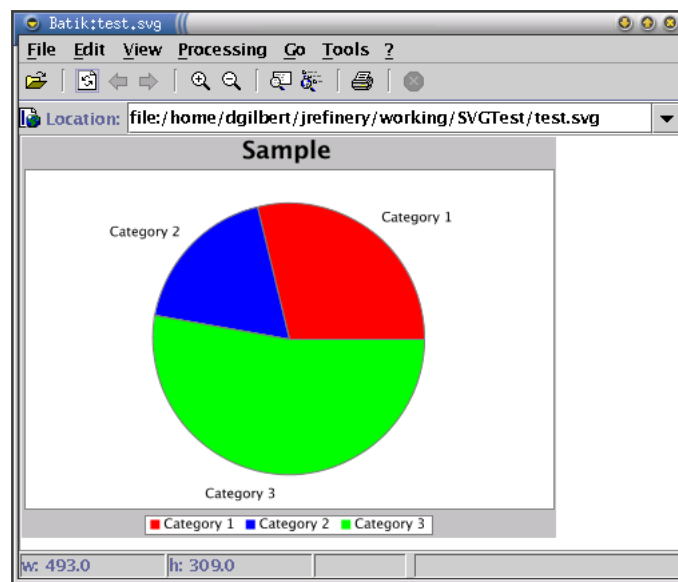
Batik:test.svg

File Edit View Processing Go Tools ?

Location: file:/home/dgilbert/jrefinery/working/SVGTest/test.svg

Sample

Category 1

Category 2

Category 3

Category 1 Category 2 Category 3

w: 493.0 h: 309.0